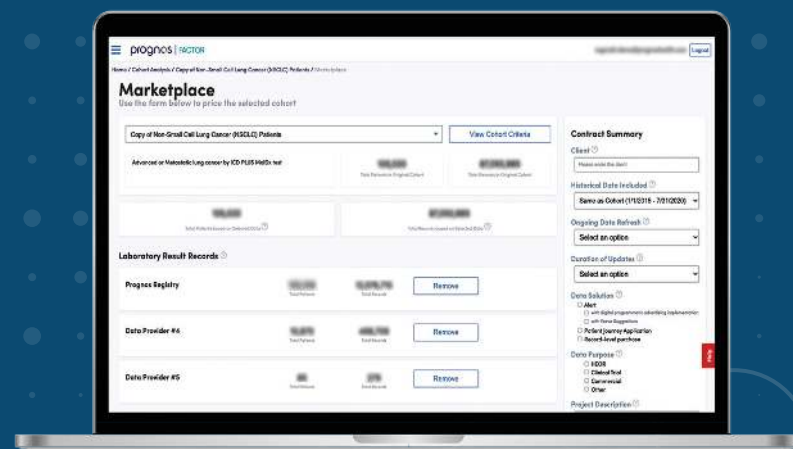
prognos | FACTOR

Logout

Home / Cohort Analysis / Copy of Non-Small Cell Lung Cancer (NSCLC) Patients / Marketplace

Marketplace

Use the form below to price the selected cohort

Copy of Non-Small Cell Lung Cancer (NSCLC) Patients

View Cohort Criteria

Advanced or Metastatic lung cancer by ICD PLUS MolDx test

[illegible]
Total Patients in Original Cohort

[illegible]
Total Records in Original Cohort

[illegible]
Total Patients based on Selected Date

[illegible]
Total Records based on Selected Date

Laboratory Result Records

Prognos Registry
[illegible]
Total Patients
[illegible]
Total Records
Remove

Data Provider #4
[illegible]
Total Patients
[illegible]
Total Records
Remove

Data Provider #5
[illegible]
Total Patients
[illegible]
Total Records
Remove

Contract Summary

Client
Please enter the client

Historical Data Included
Same as Cohort (1/1/2015 - 7/01/2020)

Ongoing Data Refresh
Select an option

Duration of Updates
Select an option

Data Solution
Alert
with digital programmatic advertising implementation
with Nurse Suggestions
Patient Journey Application
Record-level purchase

Data Purpose
HEOR
Clinical Trial
Commercial
Other

Project Description

Help